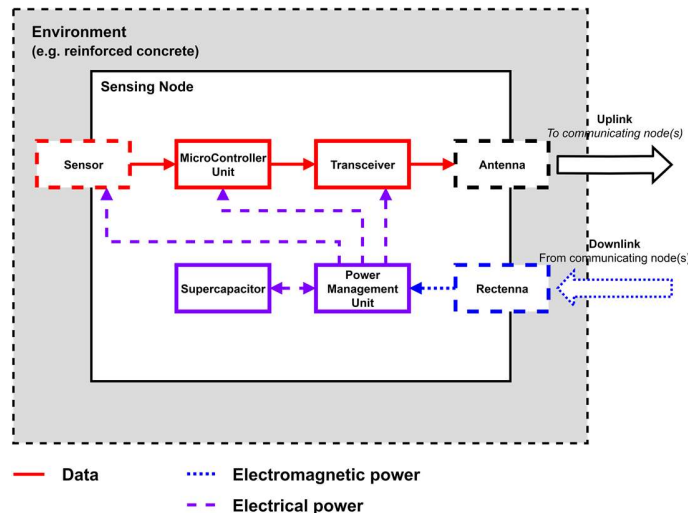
Environment
(e.g. reinforced concrete)

Sensing Node

Sensor

MicroController Unit

Transceiver

Antenna

Uplink
To communicating node(s)

Downlink
From communicating node(s)

Supercapacitor

Power Management Unit

Rectenna

Data

Electromagnetic power

Electrical power